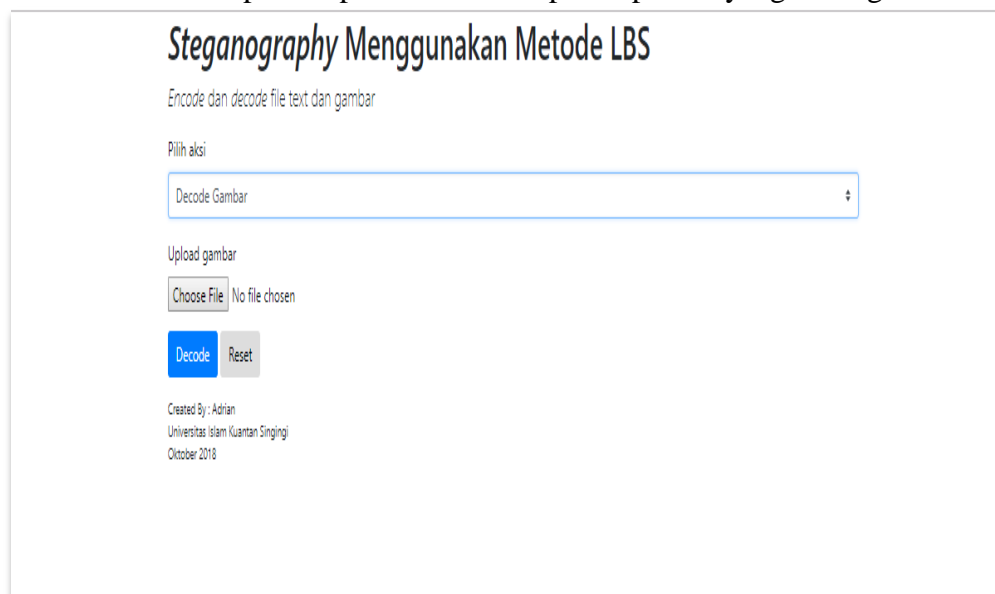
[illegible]

*Steganography* Menggunakan Metode LBS

*Encode* dan *decode* file text dan gambar

Pilih aksi

Decode Gambar

Upload gambar

Choose File No file chosen

Decode Reset

Created By : Adrian
Universitas Islam Kuantan Singingi
Oktober 2018